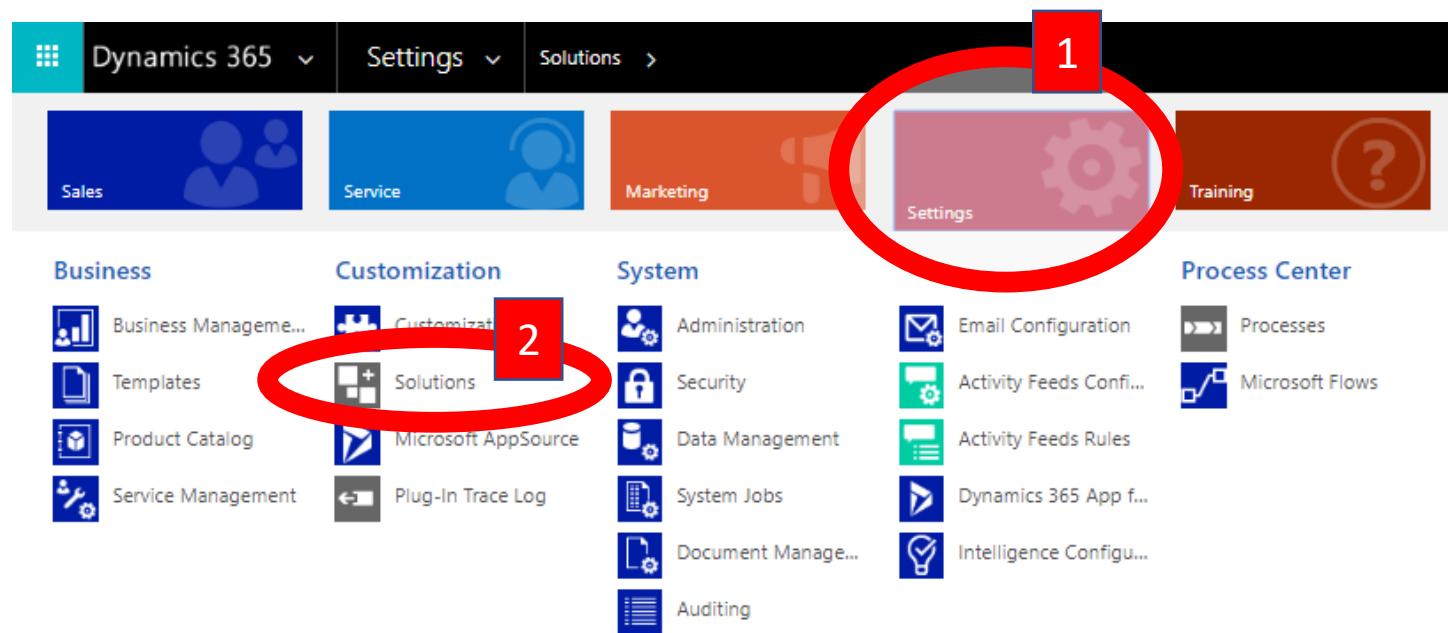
Dynamics 365 Settings Solutions >

1

Sales

Service

Marketing

Settings

Training

Business
Business Manageme...
Templates
Product Catalog
Service Management

Customization
Customizati
2
Solutions
Microsoft AppSource
Plug-In Trace Log

System
Administration
Security
Data Management
System Jobs
Document Manage...
Auditing

Email Configuration
Activity Feeds Confi...
Activity Feeds Rules
Dynamics 365 App f...
Intelligence Configu...

Process Center
Processes
Microsoft Flows